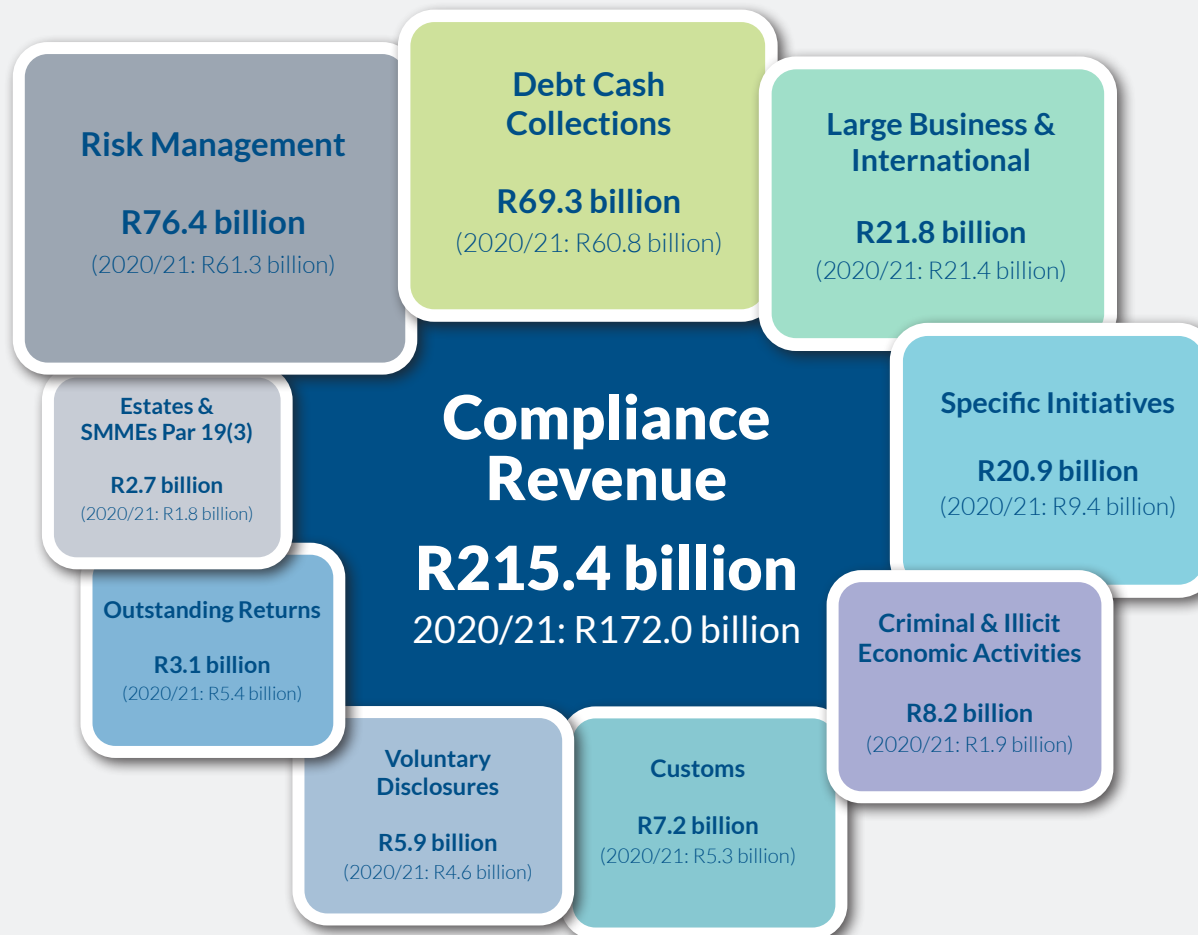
Risk Management

R76.4 billion
(2020/21: R61.3 billion)

Debt Cash Collections

R69.3 billion
(2020/21: R60.8 billion)

Large Business & International

R21.8 billion
(2020/21: R21.4 billion)

Specific Initiatives

R20.9 billion
(2020/21: R9.4 billion)

Criminal & Illicit Economic Activities

R8.2 billion
(2020/21: R1.9 billion)

Customs

R7.2 billion
(2020/21: R5.3 billion)

Voluntary Disclosures

R5.9 billion
(2020/21: R4.6 billion)

Outstanding Returns

R3.1 billion
(2020/21: R5.4 billion)

Estates & SMMEs Par 19(3)

R2.7 billion
(2020/21: R1.8 billion)

Compliance Revenue

R215.4 billion
2020/21: R172.0 billion